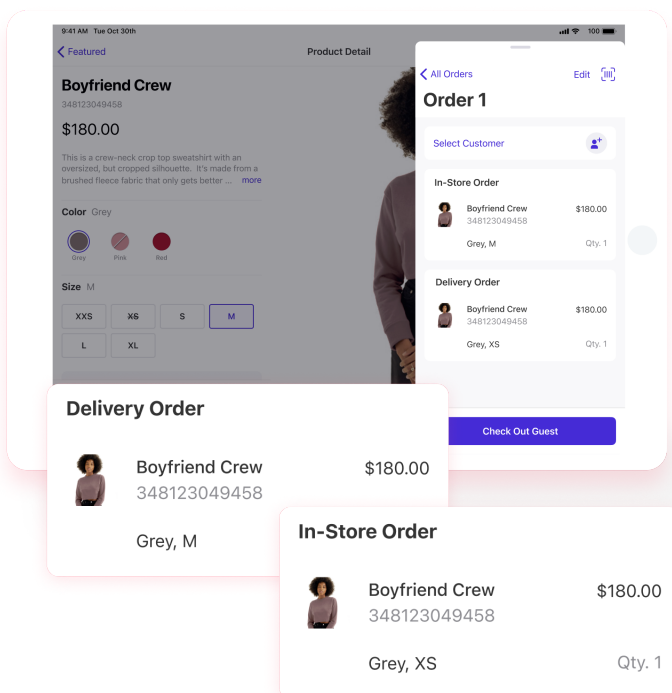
9:41 AM Tue Oct 30th

100

Featured

Product Detail

Boyfriend Crew

348123049458

$180.00

This is a crew-neck crop top sweatshirt with an oversized, but cropped silhouette. It's made from a brushed fleece fabric that only gets better ... more

Color Grey

Grey Pink Red

Size M

XXS XS S M

L XL

All Orders

Edit

Order 1

Select Customer

In-Store Order

Boyfriend Crew
348123049458
$180.00
Grey, M
Qty. 1

Delivery Order

Boyfriend Crew
348123049458
$180.00
Grey, XS
Qty. 1

Check Out Guest

Delivery Order

Boyfriend Crew
348123049458
$180.00

Grey, M

In-Store Order

Boyfriend Crew
348123049458
$180.00

Grey, XS
Qty. 1